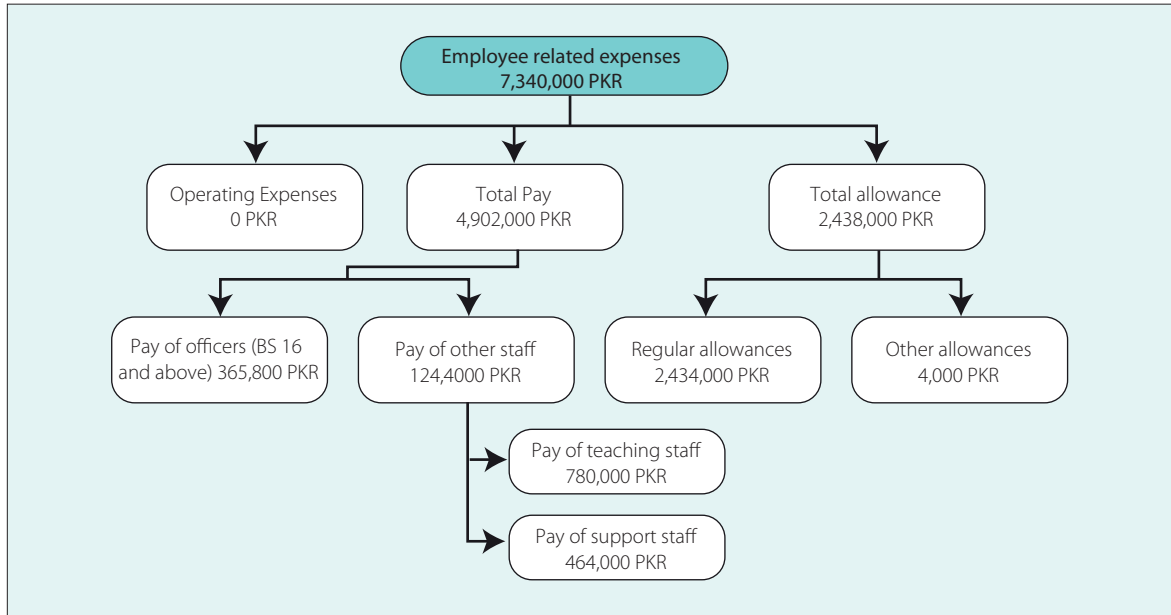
Employee related expenses
7,340,000 PKR

Operating Expenses
0 PKR

Total Pay
4,902,000 PKR

Total allowance
2,438,000 PKR

Pay of officers (BS 16 and above) 365,800 PKR

Pay of other staff
124,4000 PKR

Regular allowances
2,434,000 PKR

Other allowances
4,000 PKR

Pay of teaching staff
780,000 PKR

Pay of support staff
464,000 PKR